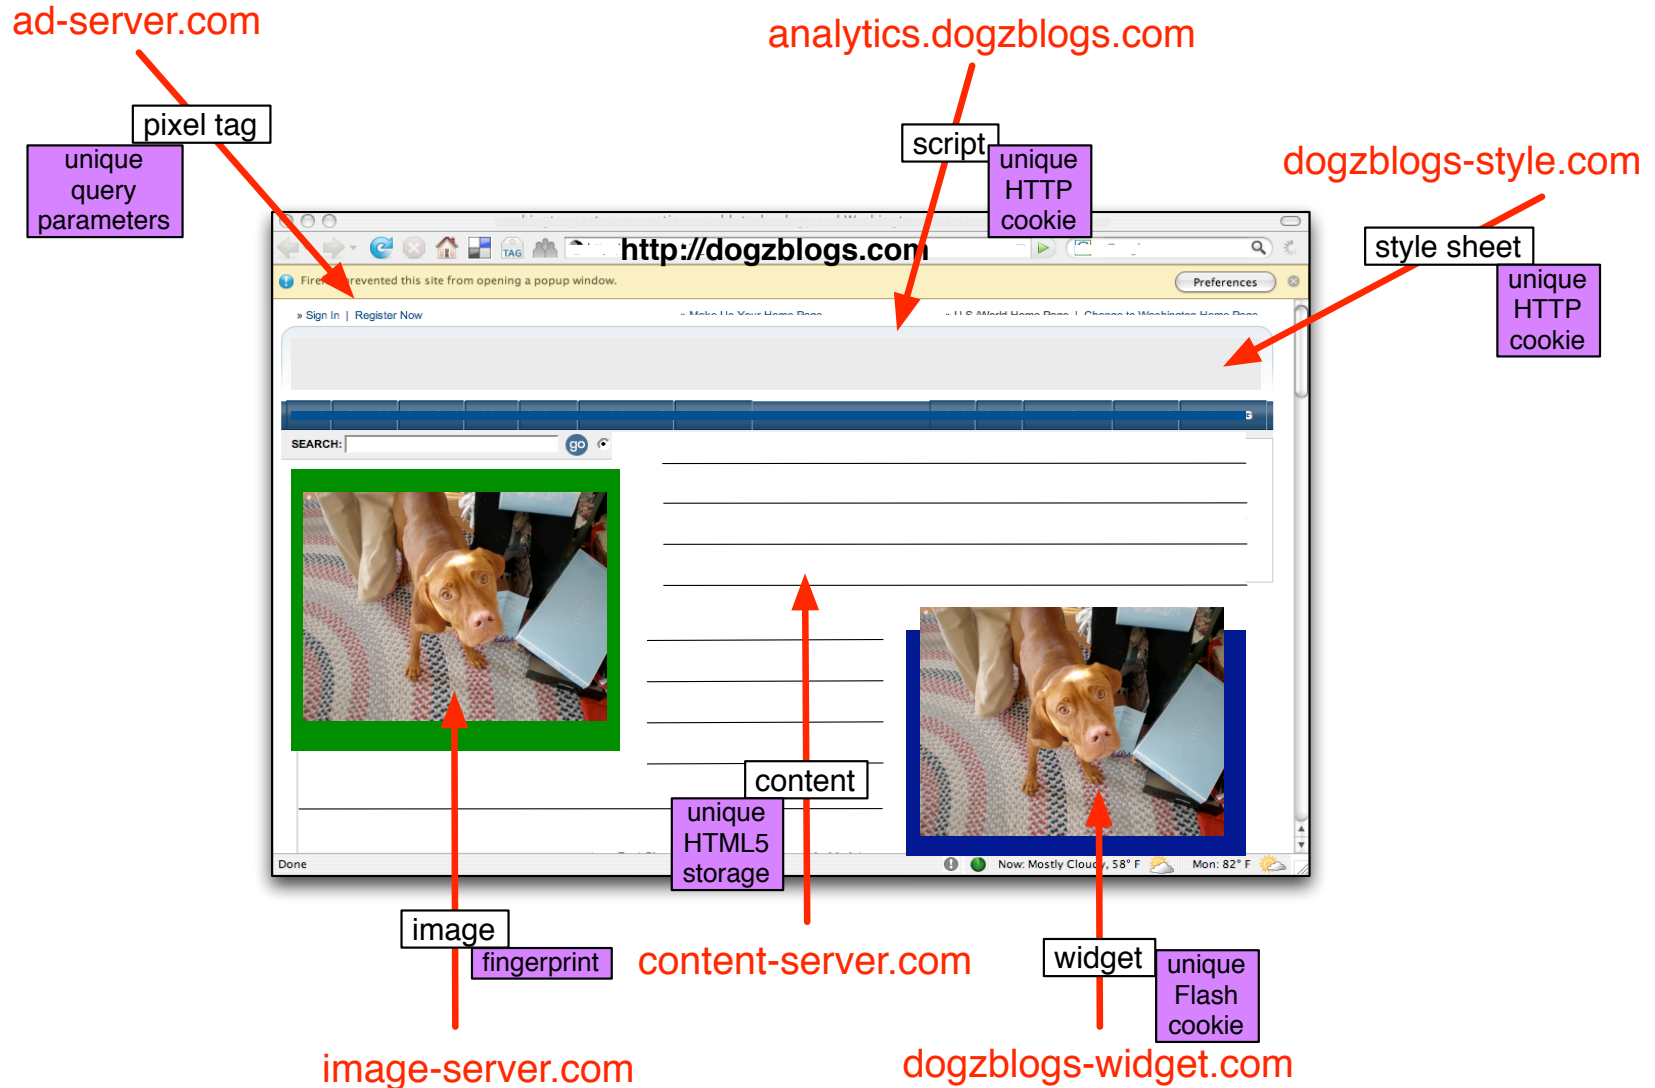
ad-server.com

pixel tag

unique query parameters

analytics.dogzblogs.com

script

unique HTTP cookie

dogzblogs-style.com

style sheet

unique HTTP cookie

http://dogzblogs.com

Fire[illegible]revented this site from opening a popup window.

Preferences

» Sign In | Register Now

SEARCH:

go

content

unique HTML5 storage

Done

Now: Mostly Cloudy, 58° F

Mon: 82° F

image

fingerprint

content-server.com

widget

unique Flash cookie

image-server.com

dogzblogs-widget.com